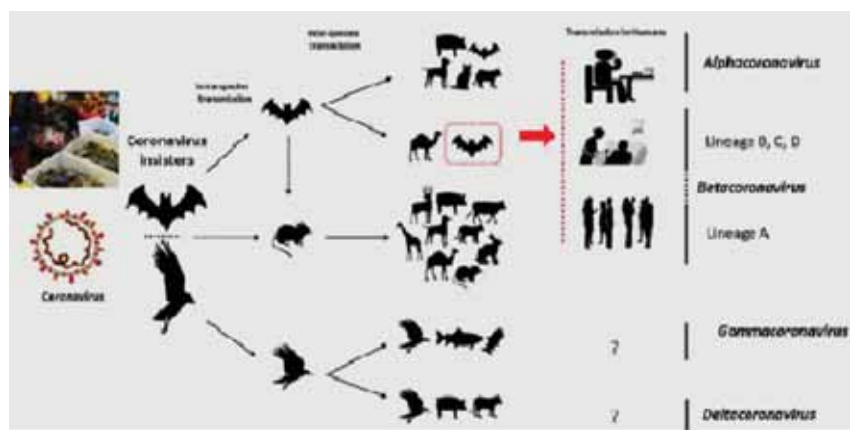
Inter-species transmission

Intra-species transmission

Transmission to humans

Alphacoronavirus

Coronavirus Reservoirs

Lineage B, C, D

Betacoronavirus

Lineage A

Coronavirus

?

Gammacoronavirus

?

Deltacoronavirus